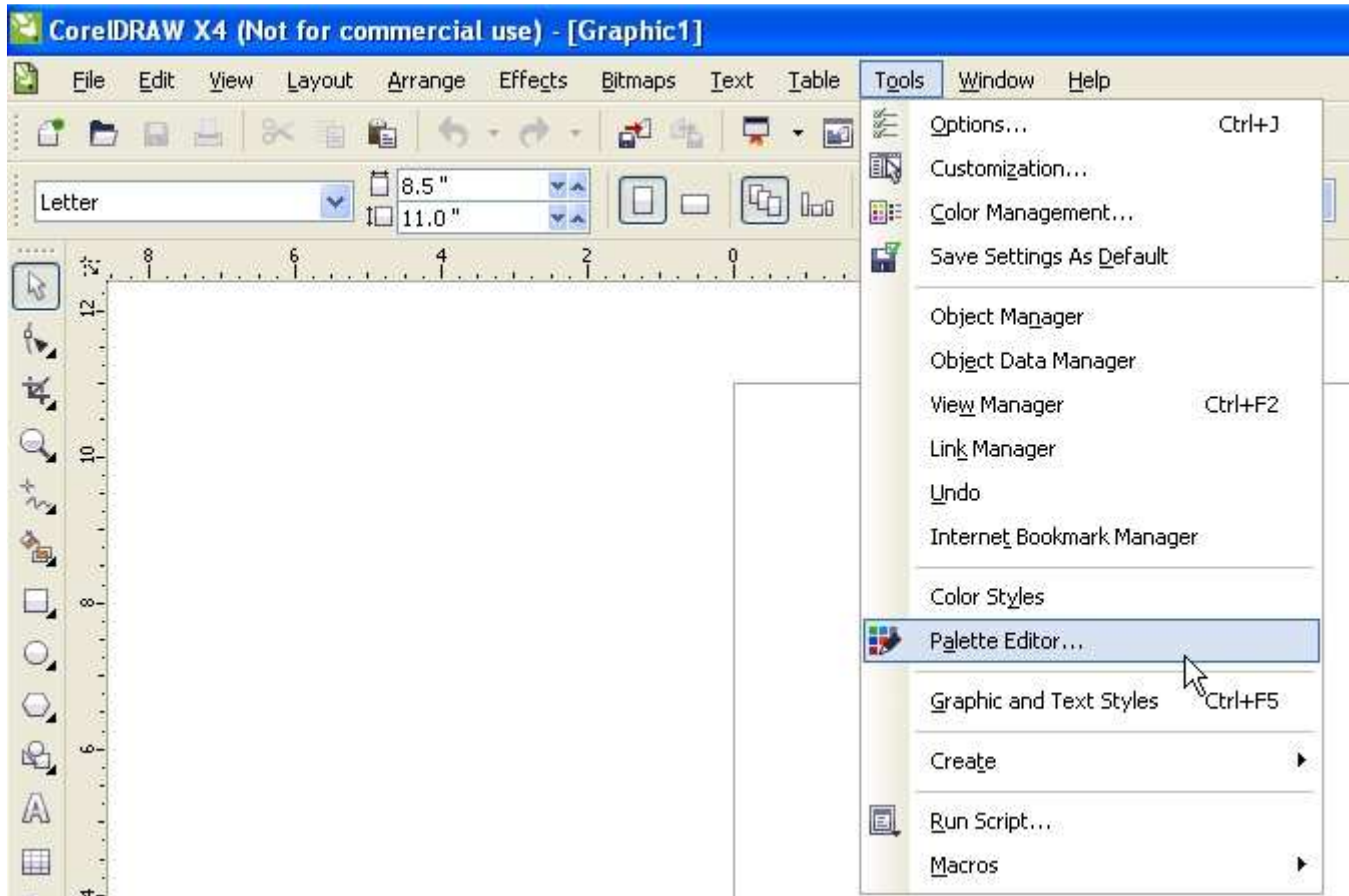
CorelDRAW X4 (Not for commercial use) - [Graphic1]

File Edit View Layout Arrange Effects Bitmaps Text Table Tools Window Help

Letter

8.5 "
11.0 "

8 6 4 2 0

12
10
8
6
4

Options... Ctrl+J
Customization...
Color Management...
Save Settings As Default

Object Manager
Object Data Manager
View Manager Ctrl+F2
Link Manager
Undo
Internet Bookmark Manager

Color Styles
Palette Editor...
Graphic and Text Styles Ctrl+F5
Create
Run Script...
Macros